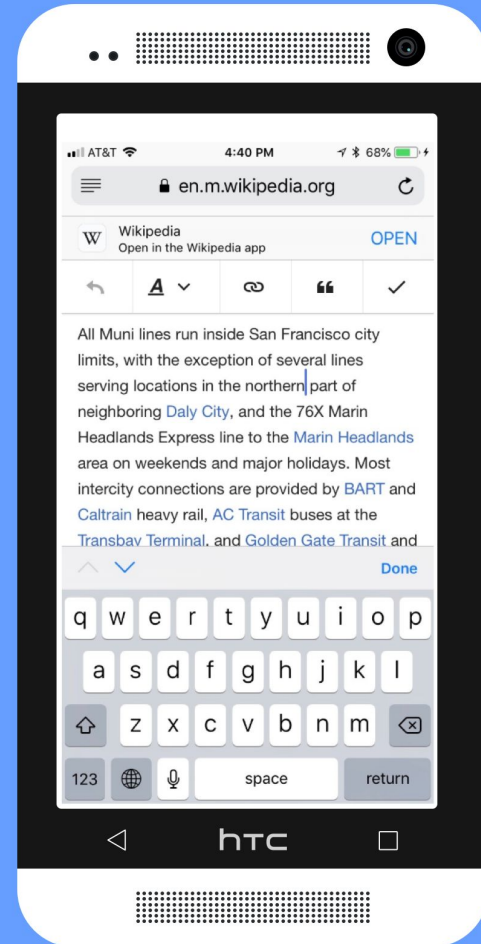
AT&T 4:40 PM 68%

en.m.wikipedia.org

Wikipedia
Open in the Wikipedia app
OPEN

A

All Muni lines run inside San Francisco city limits, with the exception of several lines serving locations in the northern part of neighboring Daly City, and the 76X Marin Headlands Express line to the Marin Headlands area on weekends and major holidays. Most intercity connections are provided by BART and Caltrain heavy rail, AC Transit buses at the Transbay Terminal, and Golden Gate Transit and

Done

q w e r t y u i o p
a s d f g h j k l
z x c v b n m
123 space return

htc